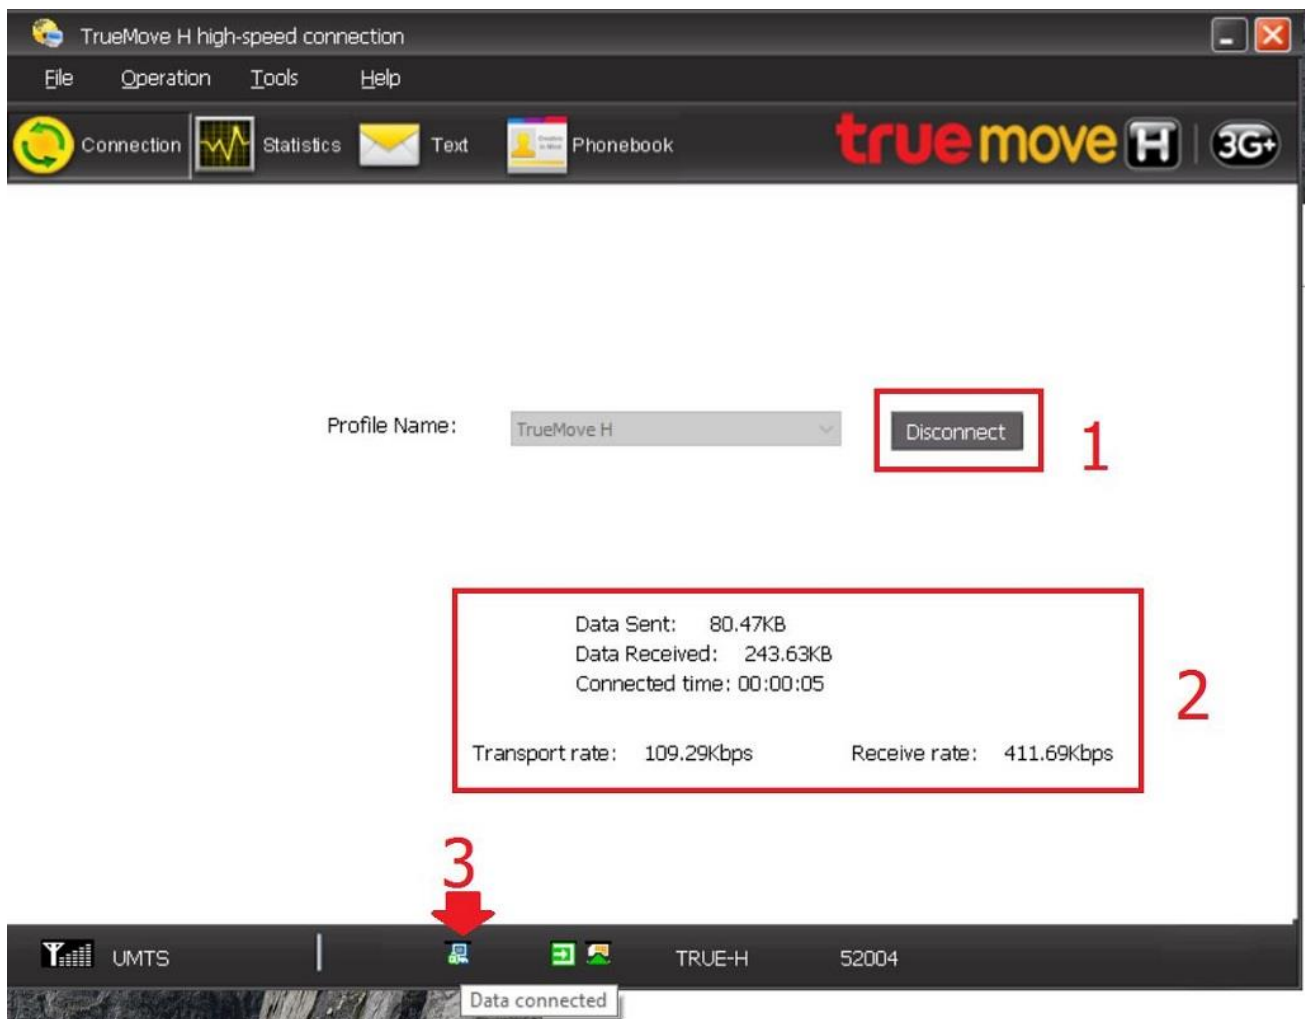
TrueMove H high-speed connection

File Operation Tools Help

Connection Statistics Text Phonebook

truemove H 3G+

Profile Name: TrueMove H

Disconnect

1

Data Sent: 80.47KB
Data Received: 243.63KB
Connected time: 00:00:05

Transport rate: 109.29Kbps Receive rate: 411.69Kbps

2

3

UMTS TRUE-H 52004

Data connected